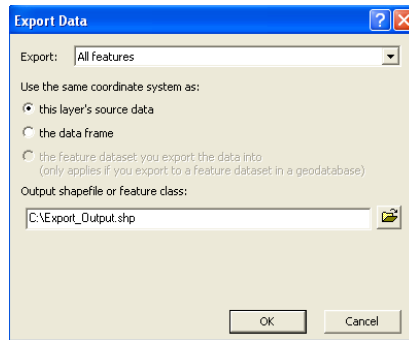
Export Data

Export: All features

Use the same coordinate system as:

this layer's source data

the data frame

the feature dataset you export the data into (only applies if you export to a feature dataset in a geodatabase)

Output shapefile or feature class:

C:\Export_Output.shp

OK

Cancel